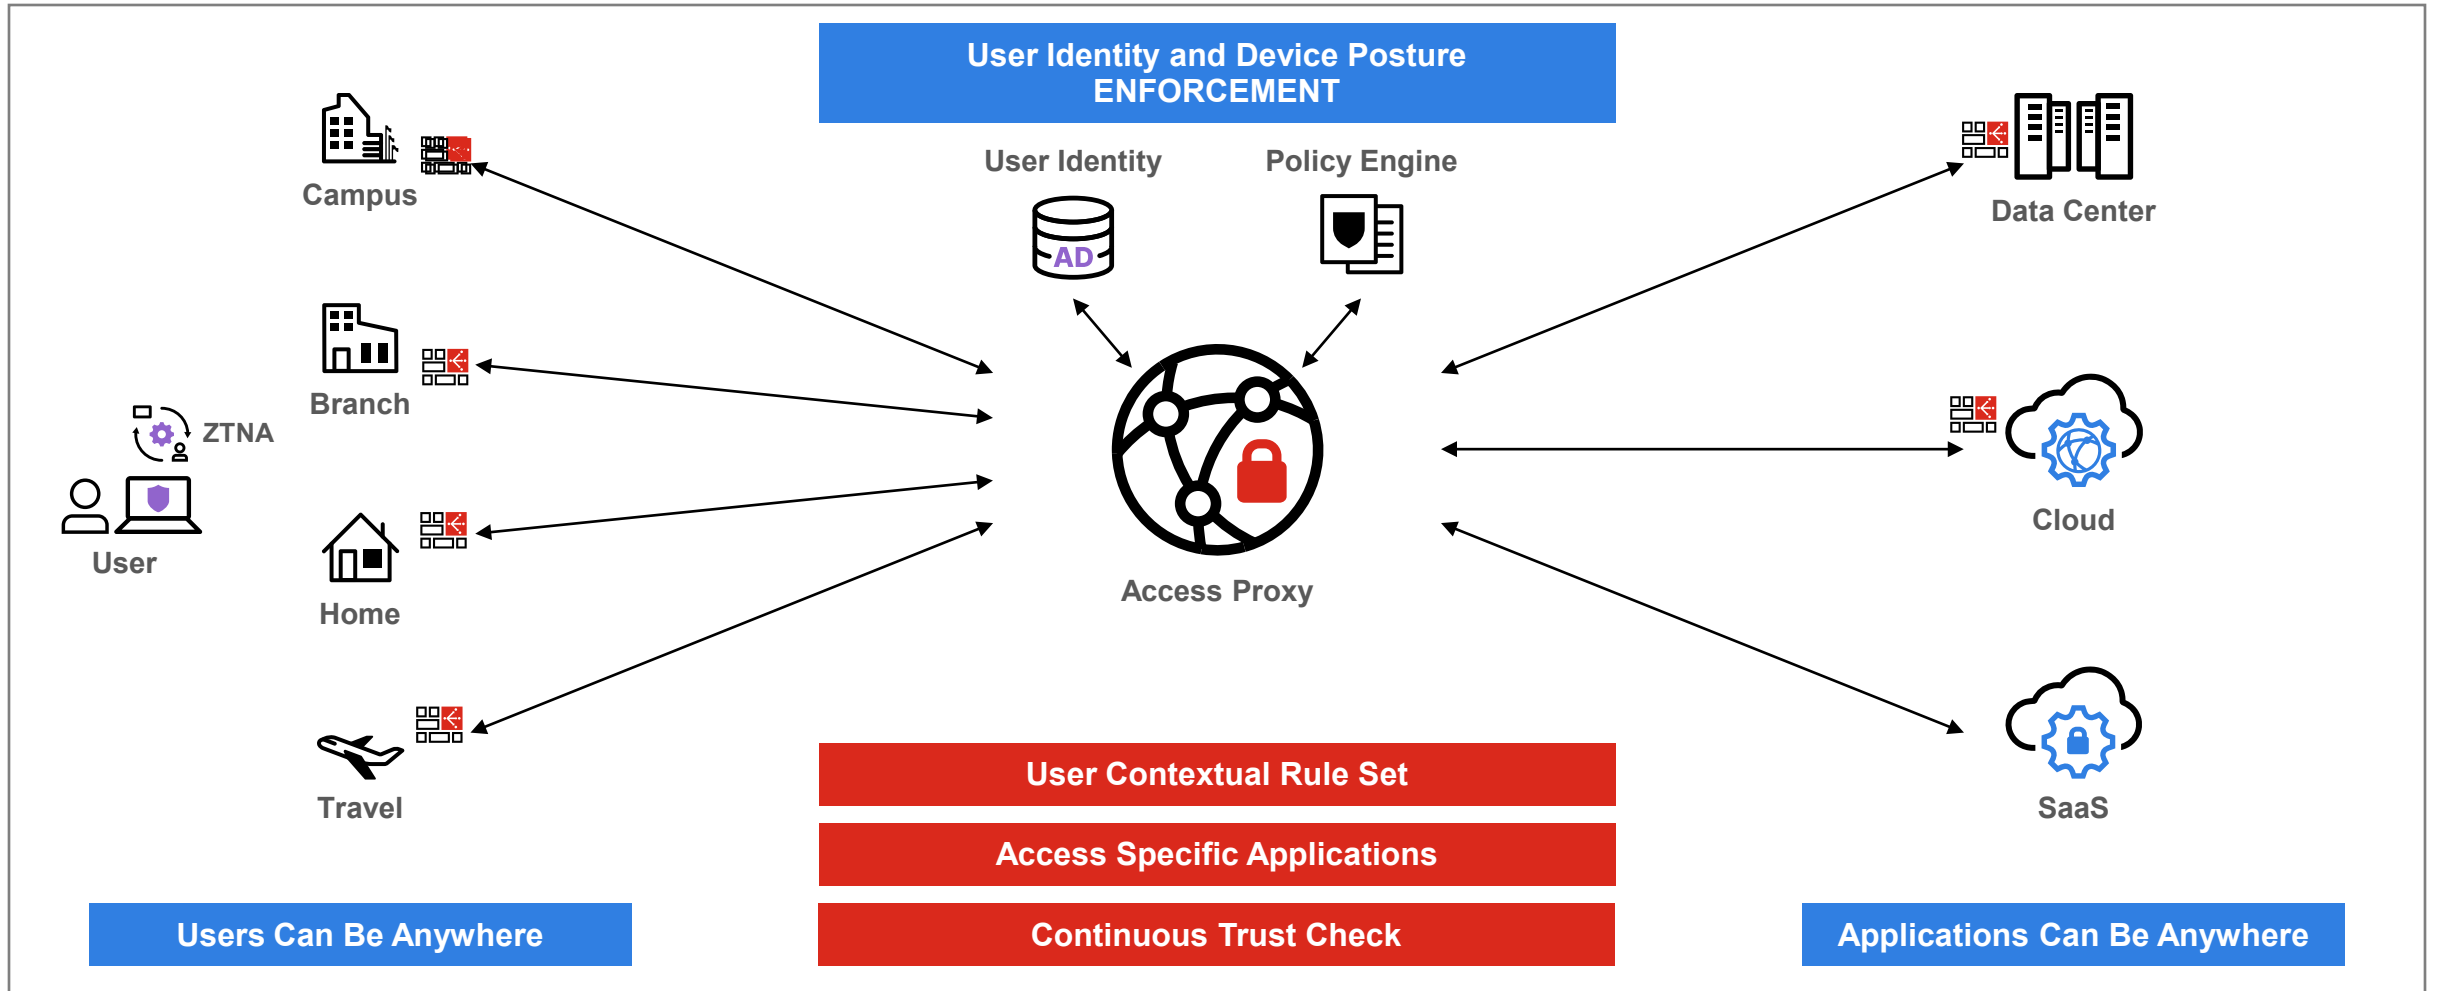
User Identity and Device Posture ENFORCEMENT

User Identity

Policy Engine

AD

Campus

Branch

ZTNA

User

Home

Travel

Access Proxy

Data Center

Cloud

SaaS

User Contextual Rule Set

Access Specific Applications

Continuous Trust Check

Users Can Be Anywhere

Applications Can Be Anywhere